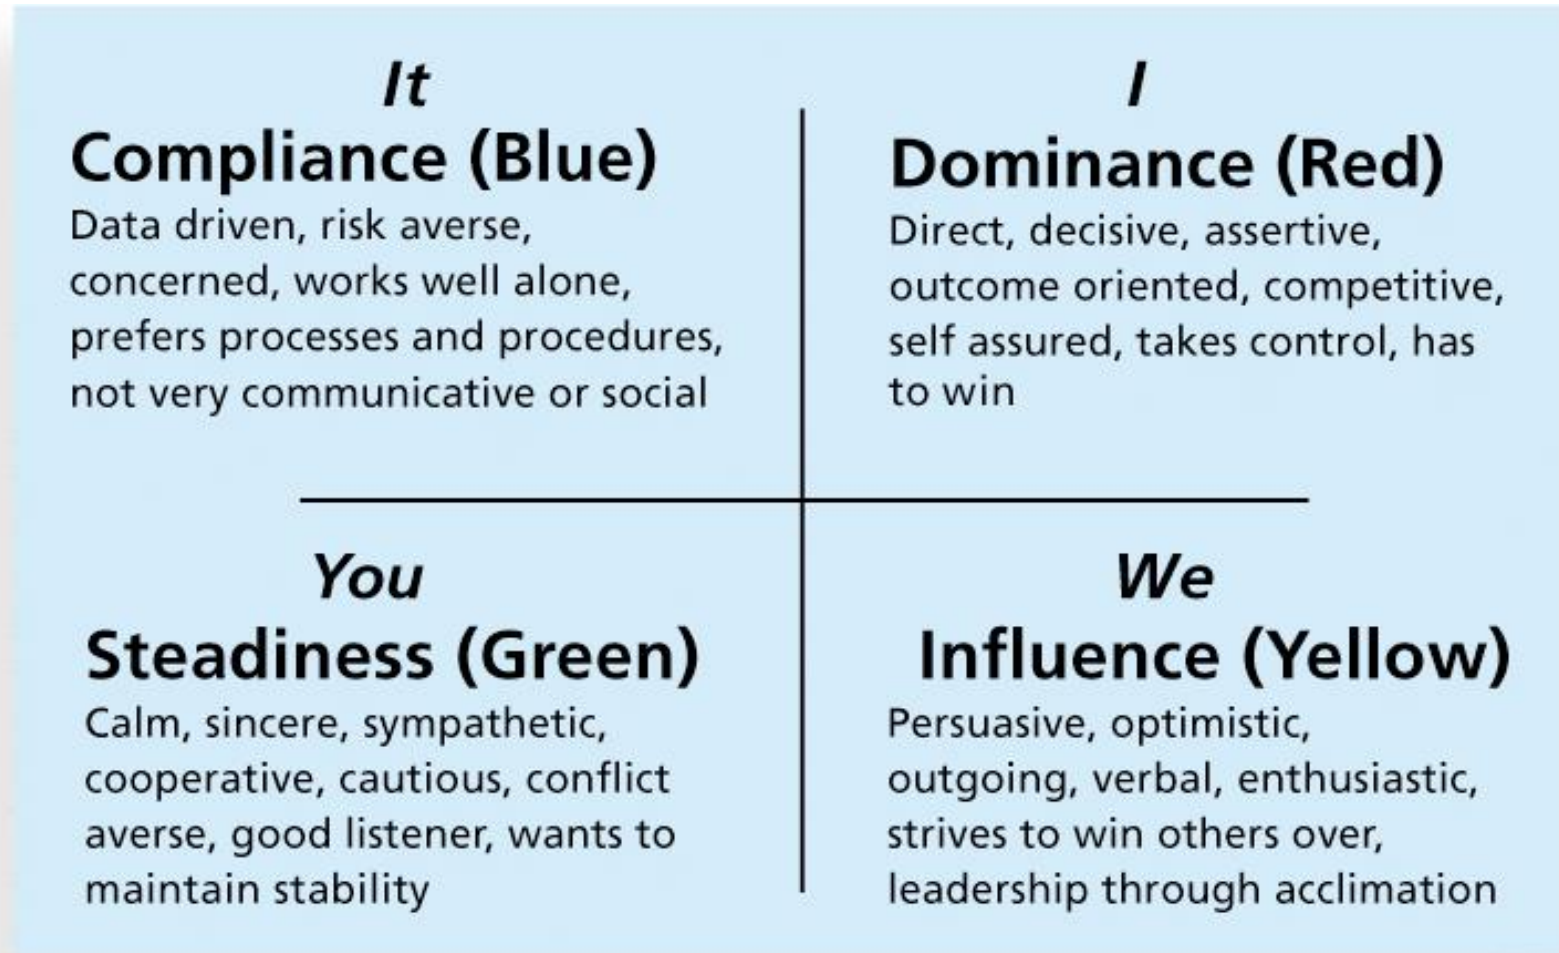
It
Compliance (Blue)
Data driven, risk averse, concerned, works well alone, prefers processes and procedures, not very communicative or social

I
Dominance (Red)
Direct, decisive, assertive, outcome oriented, competitive, self assured, takes control, has to win

You
Steadiness (Green)
Calm, sincere, sympathetic, cooperative, cautious, conflict averse, good listener, wants to maintain stability

We
Influence (Yellow)
Persuasive, optimistic, outgoing, verbal, enthusiastic, strives to win others over, leadership through acclimation